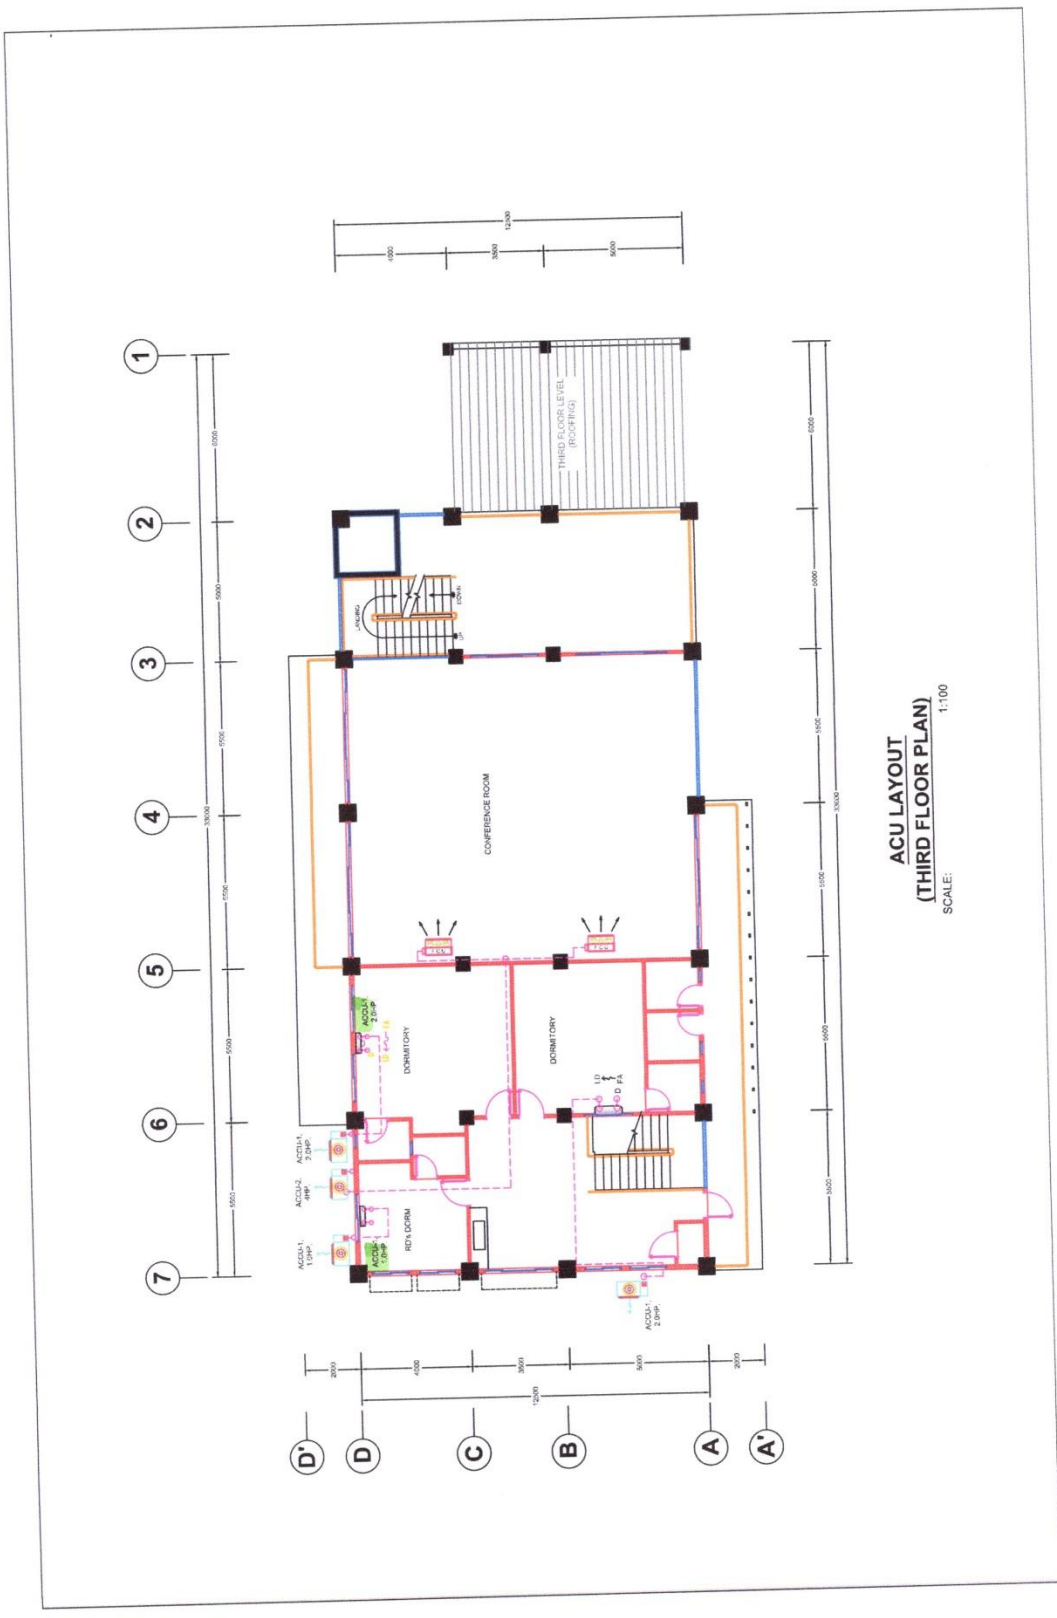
12500
4000
3500
5000

1
2
3
4
5
6
7

5500
5000
5500
33000
5500
5000
5500

THIRD FLOOR LEVEL (ROOFING)

LANDING
DOWN
UP

CONFERENCE ROOM

DORMITORY
DORMITORY
RD's DORM

ACCU-1 2.0HP
ACCU-1 2.0HP.
ACCU-2 4HP.
ACCU-1 1.0HP.
ACCU-1 1.0HP
ACCU-1 2.0HP.

5500
5000
5500
33000
5500
5000
5500

2000
4000
3500
5000
2000
12500

D'
D
C
B
A
A'

ACU LAYOUT
(THIRD FLOOR PLAN)
SCALE: 1:100